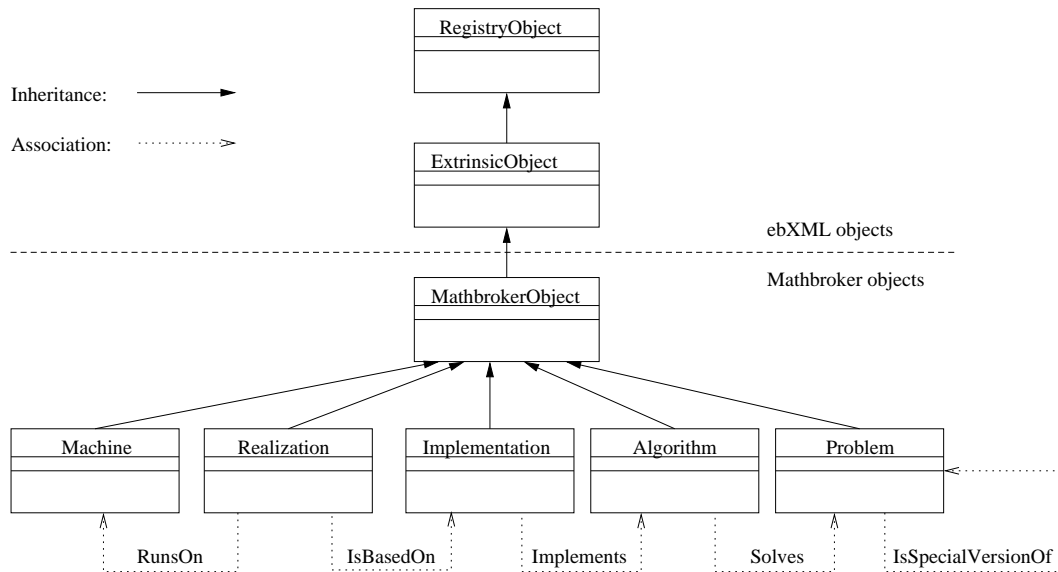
RegistryObject

Inheritance:

Association:

ExtrinsicObject

ebXML objects

Mathbroker objects

MathbrokerObject

Machine

Realization

Implementation

Algorithm

Problem

RunsOn

IsBasedOn

Implements

Solves

IsSpecialVersionOf